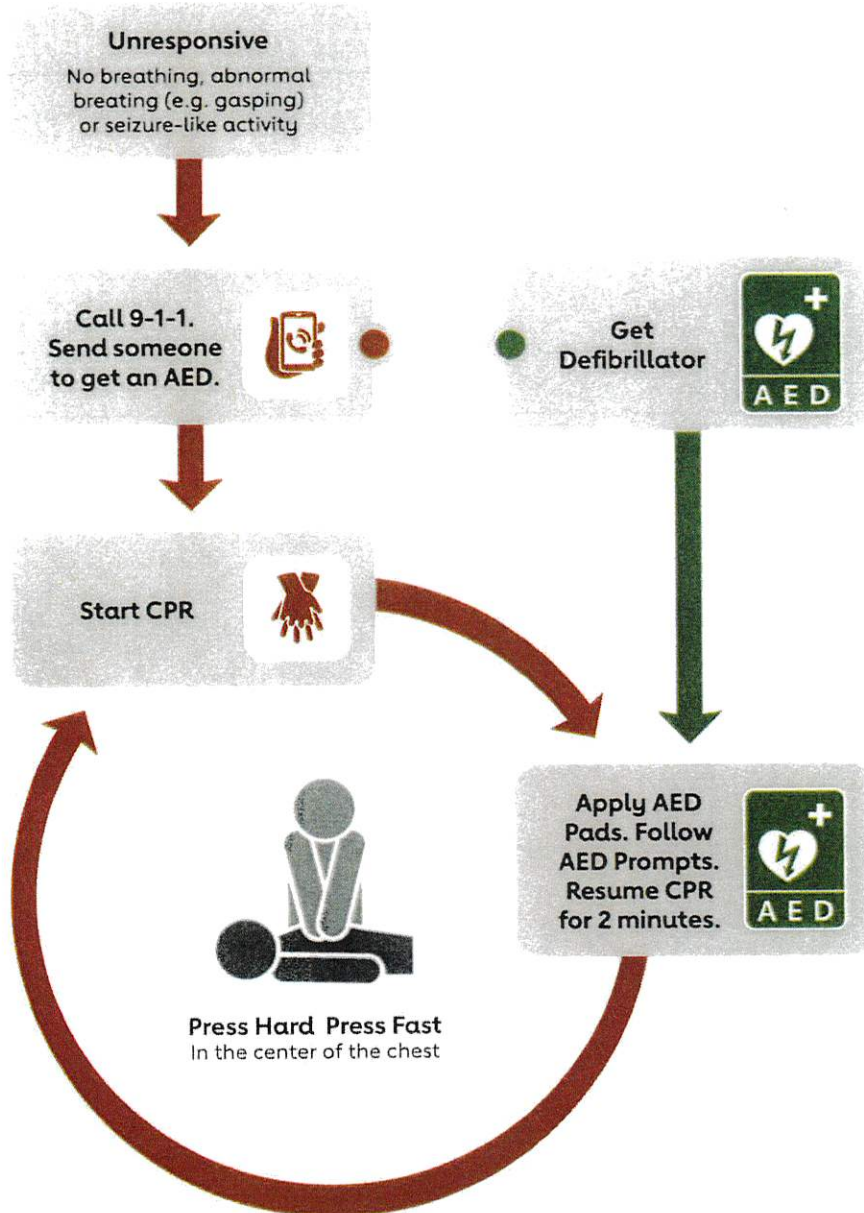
Unresponsive
No breathing, abnormal breating (e.g. gasping) or seizure-like activity

Call 9-1-1. Send someone to get an AED.

Get Defibrillator

AED

Start CPR

Apply AED Pads. Follow AED Prompts. Resume CPR for 2 minutes.

AED

Press Hard Press Fast
In the center of the chest